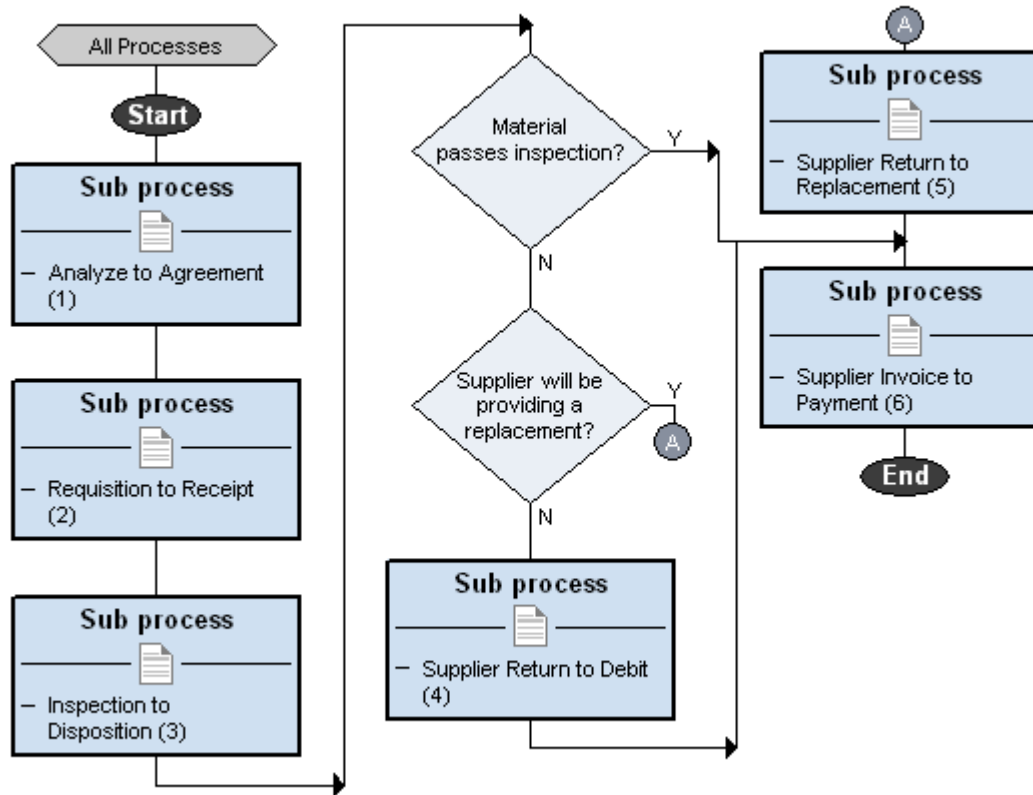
All Processes

Start

Sub process

– Analyze to Agreement (1)

Sub process

– Requisition to Receipt (2)

Sub process

– Inspection to Disposition (3)

Material passes inspection?

Y

N

Supplier will be providing a replacement?

Y

A

N

Sub process

– Supplier Return to Debit (4)

A

Sub process

– Supplier Return to Replacement (5)

Sub process

– Supplier Invoice to Payment (6)

End